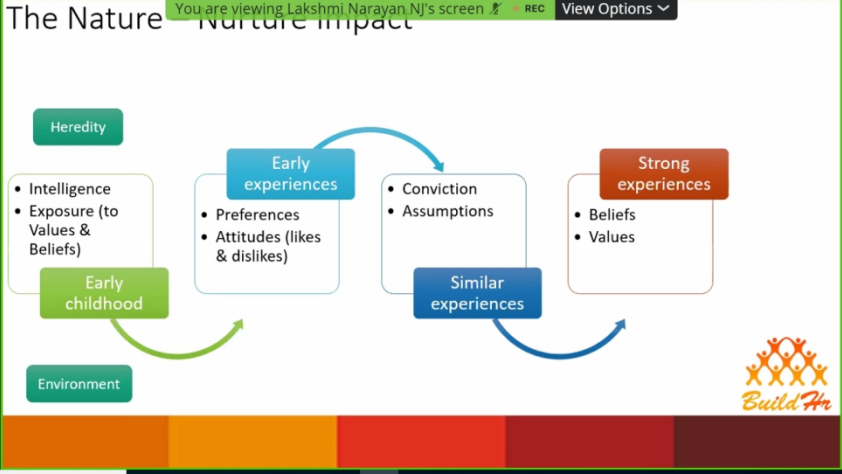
The Nature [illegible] Nurture Impact

You are viewing Lakshmi Narayan NJ's screen REC View Options

Heredity

- Intelligence
- Exposure (to Values & Beliefs)

Early childhood

Early experiences

- Preferences
- Attitudes (likes & dislikes)

- Conviction
- Assumptions

Similar experiences

Strong experiences

- Beliefs
- Values

Environment

Build Hr